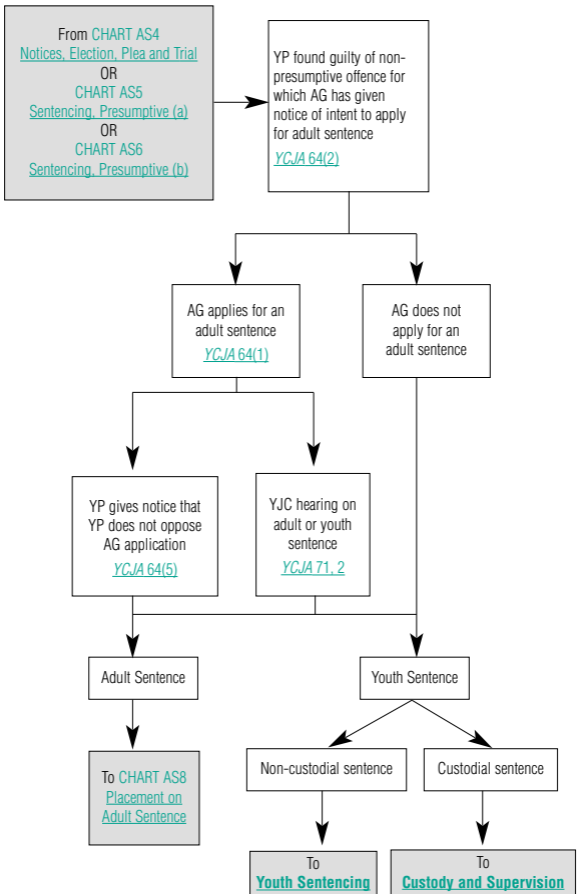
From CHART AS4
Notices, Election, Plea and Trial
OR
CHART AS5
Sentencing, Presumptive (a)
OR
CHART AS6
Sentencing, Presumptive (b)

YP found guilty of non-presumptive offence for which AG has given notice of intent to apply for adult sentence
YCJA 64(2)

AG applies for an adult sentence
YCJA 64(1)

AG does not apply for an adult sentence

YP gives notice that YP does not oppose AG application
YCJA 64(5)

YJC hearing on adult or youth sentence
YCJA 71, 2

Adult Sentence

Youth Sentence

To CHART AS8
Placement on Adult Sentence

Non-custodial sentence

Custodial sentence

To
Youth Sentencing

To
Custody and Supervision